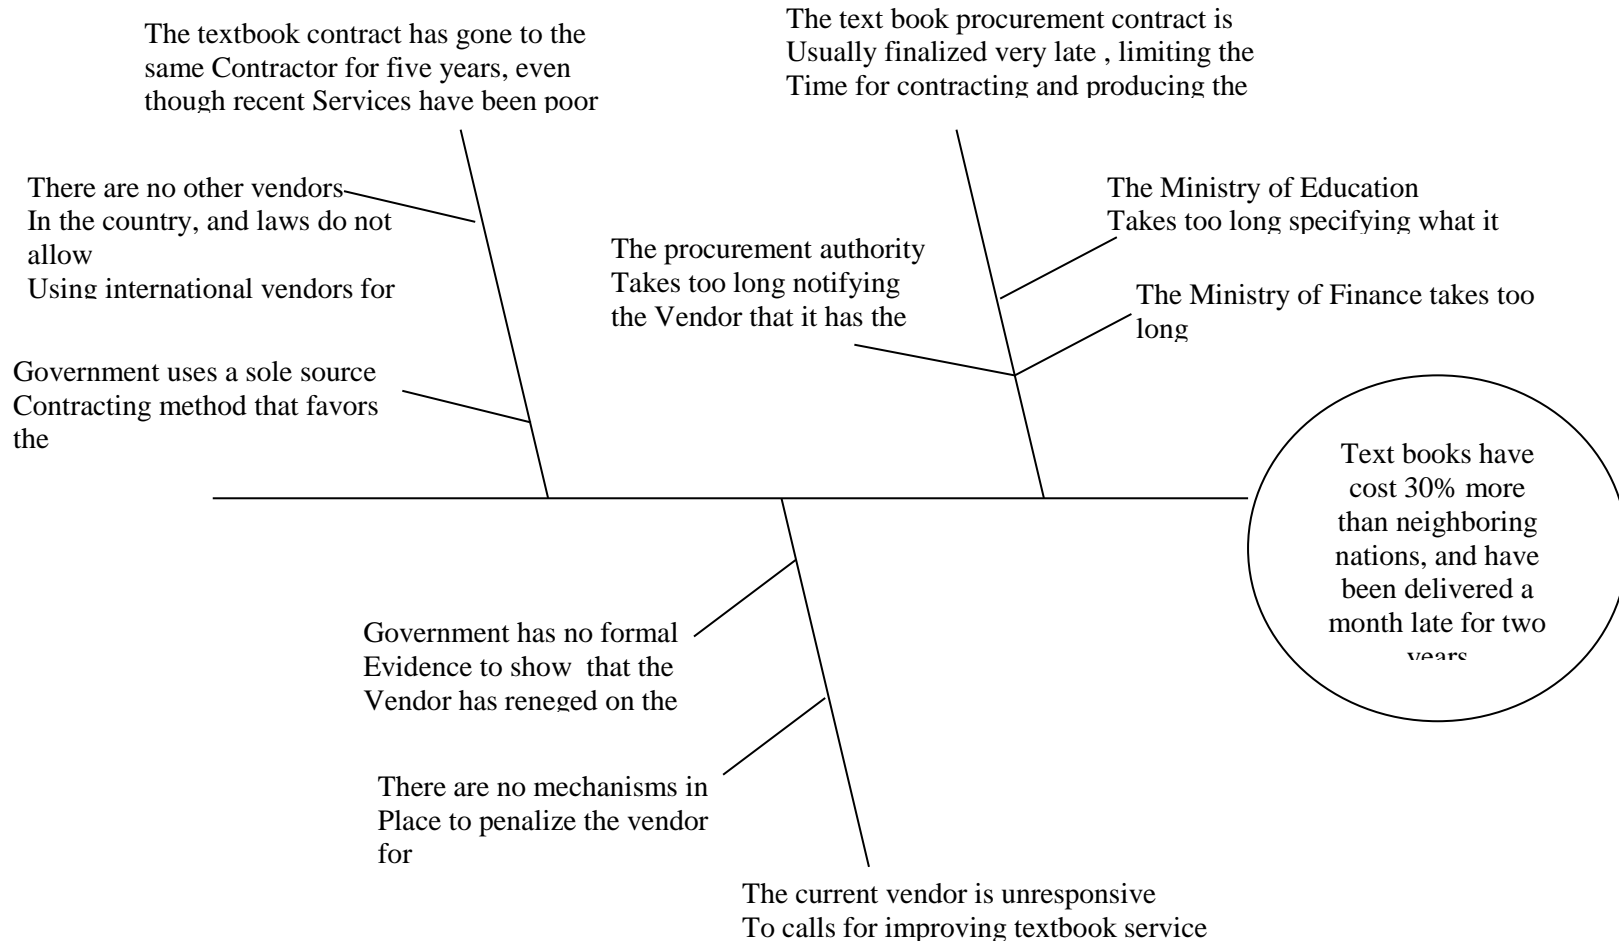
The textbook contract has gone to the same Contractor for five years, even though recent Services have been poor

The text book procurement contract is Usually finalized very late , limiting the Time for contracting and producing the

There are no other vendors In the country, and laws do not allow Using international vendors for

The Ministry of Education Takes too long specifying what it

The procurement authority Takes too long notifying the Vendor that it has the

The Ministry of Finance takes too long

Government uses a sole source Contracting method that favors the

Text books have cost 30% more than neighboring nations, and have been delivered a month late for two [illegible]

Government has no formal Evidence to show that the Vendor has reneged on the

There are no mechanisms in Place to penalize the vendor for

The current vendor is unresponsive To calls for improving textbook service